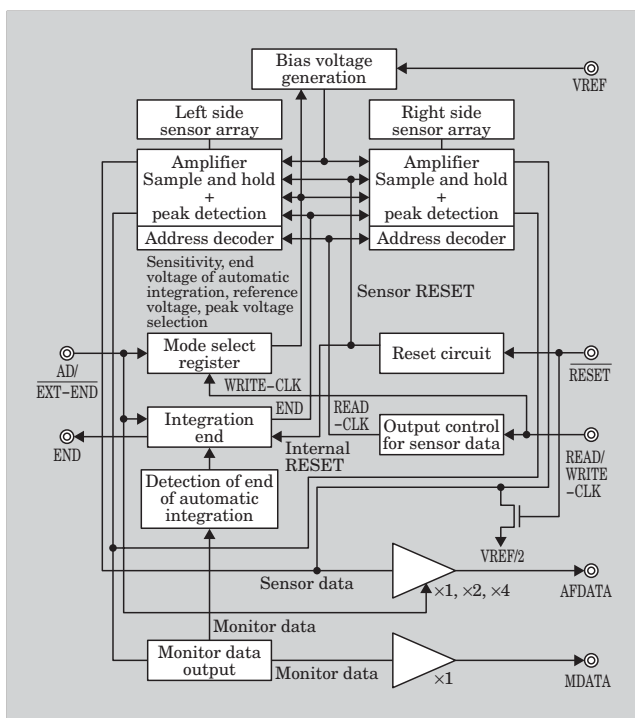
Bias voltage generation

VREF

Left side sensor array

Right side sensor array

Amplifier
Sample and hold
+
peak detection

Amplifier
Sample and hold
+
peak detection

Address decoder

Address decoder

Sensitivity, end voltage of automatic integration, reference voltage, peak voltage selection

Sensor RESET

AD/
EXT-END

Mode select register

Reset circuit

$\overline{\text{RESET}}$

WRITE-CLK

END

READ
-CLK

Integration end

Output control for sensor data

END

Internal RESET

READ/
WRITE
-CLK

Detection of end of automatic integration

VREF/2

Sensor data

AFDATA

×1, ×2, ×4

Monitor data

Monitor data output

Monitor data

×1

MDATA